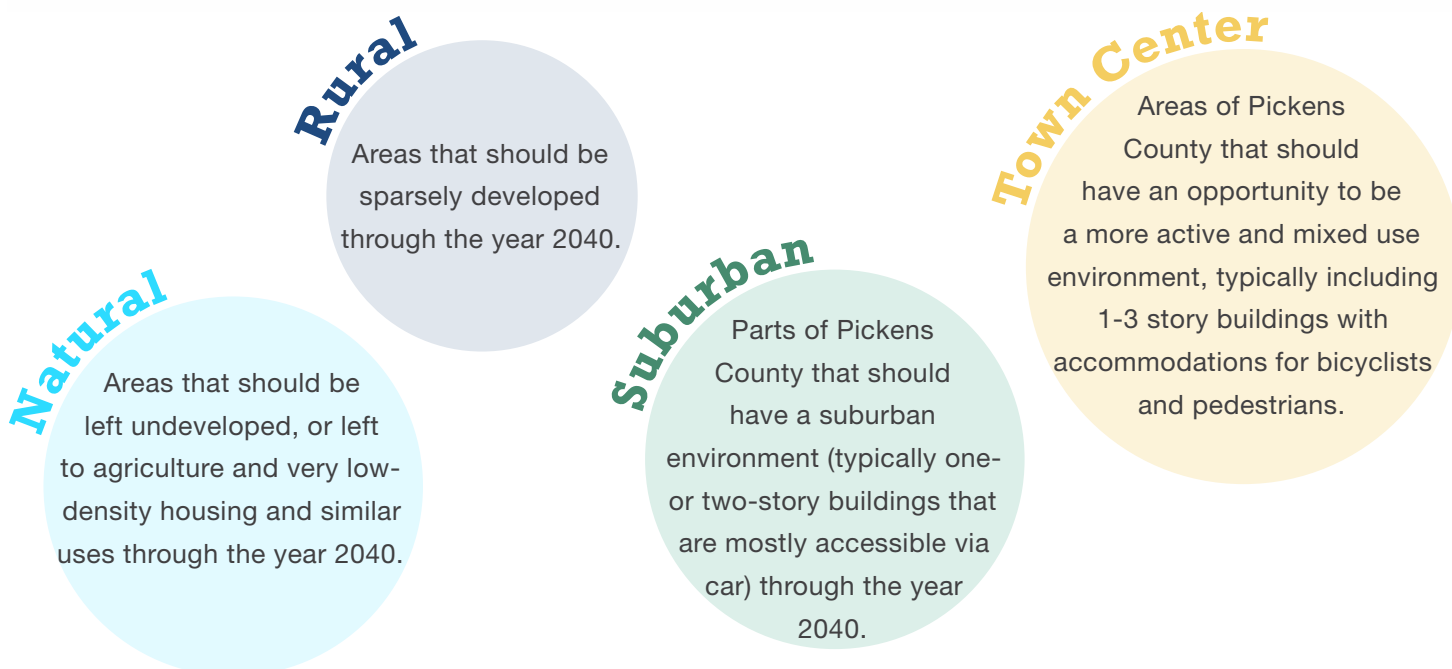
Rural

Areas that should be sparsely developed through the year 2040.

Natural

Areas that should be left undeveloped, or left to agriculture and very low-density housing and similar uses through the year 2040.

Suburban

Parts of Pickens County that should have a suburban environment (typically one- or two-story buildings that are mostly accessible via car) through the year 2040.

Town Center

Areas of Pickens County that should have an opportunity to be a more active and mixed use environment, typically including 1-3 story buildings with accommodations for bicyclists and pedestrians.